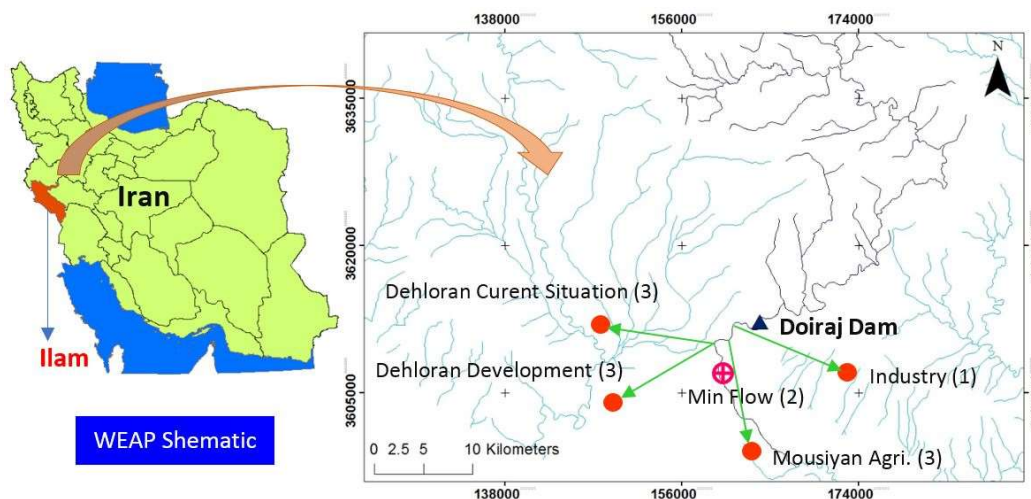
138000
156000
174000
N
3635000
3620000
3605000
Iran
Ilam
WEAP Shematic
Dehloran Curent Situation (3)
Doiraj Dam
Dehloran Development (3)
Industry (1)
Min Flow (2)
Mousiyan Agri. (3)
0 2.5 5 10 Kilometers
138000
156000
174000